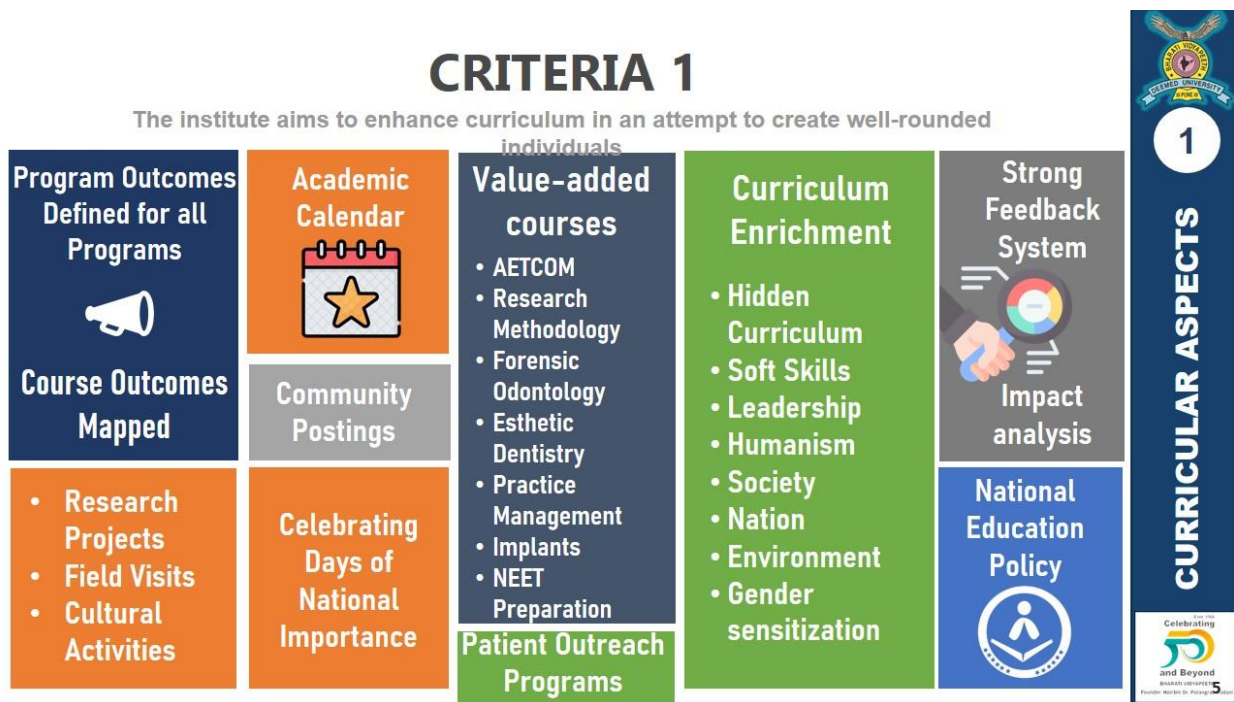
CRITERIA 1

The institute aims to enhance curriculum in an attempt to create well-rounded individuals

Program Outcomes Defined for all Programs

Course Outcomes Mapped

Academic Calendar

Community Postings

Value-added courses

- AETCOM
- Research Methodology
- Forensic Odontology
- Esthetic Dentistry
- Practice Management
- Implants
- NEET Preparation

Patient Outreach Programs

Curriculum Enrichment

- Hidden Curriculum
- Soft Skills
- Leadership
- Humanism
- Society
- Nation
- Environment
- Gender sensitization

Strong Feedback System

Impact analysis

National Education Policy

- Research Projects
- Field Visits
- Cultural Activities

Celebrating Days of National Importance

1

CURRICULAR ASPECTS

BHARATI VIDYAPEETH DEEMED UNIVERSITY PUNE

Celebrating 50 and Beyond

BHARATI VIDYAPEETH

Founder Mentor Dr. Patangrao Kadam

5